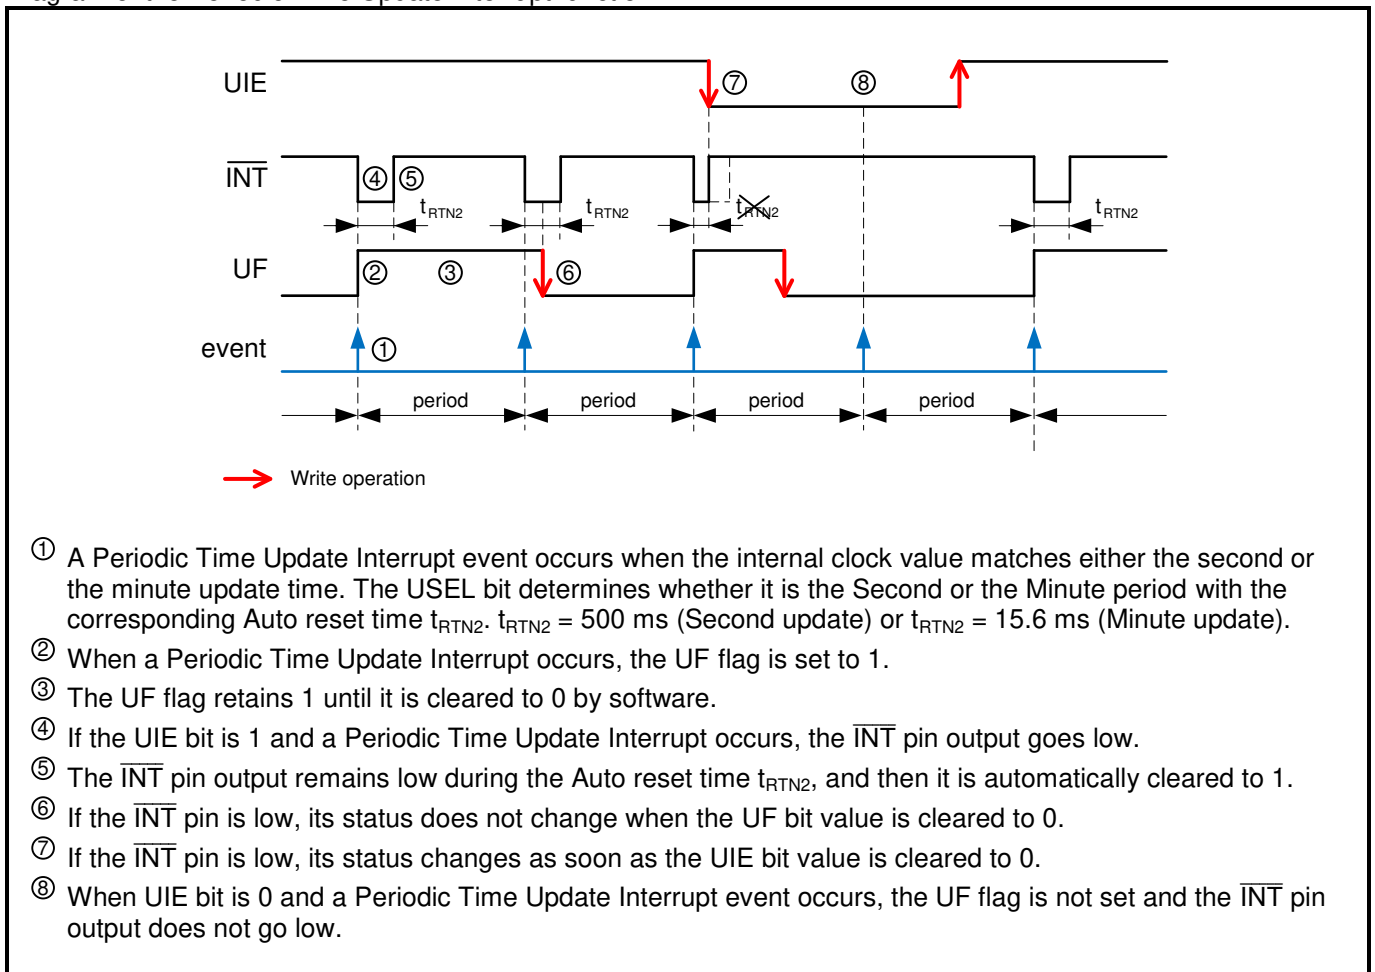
UIE
⑦
⑧
$\overline{INT}$
④
⑤
$t_{RTN2}$
$t_{RTN2}$
$t_{RTN2}$
$t_{RTN2}$
UF
②
③
⑥
event
①
period
period
period
period
Write operation

① A Periodic Time Update Interrupt event occurs when the internal clock value matches either the second or the minute update time. The USEL bit determines whether it is the Second or the Minute period with the corresponding Auto reset time $t_{RTN2}$. $t_{RTN2}$ = 500 ms (Second update) or $t_{RTN2}$ = 15.6 ms (Minute update).

② When a Periodic Time Update Interrupt occurs, the UF flag is set to 1.

③ The UF flag retains 1 until it is cleared to 0 by software.

④ If the UIE bit is 1 and a Periodic Time Update Interrupt occurs, the $\overline{INT}$ pin output goes low.

⑤ The $\overline{INT}$ pin output remains low during the Auto reset time $t_{RTN2}$, and then it is automatically cleared to 1.

⑥ If the $\overline{INT}$ pin is low, its status does not change when the UF bit value is cleared to 0.

⑦ If the $\overline{INT}$ pin is low, its status changes as soon as the UIE bit value is cleared to 0.

⑧ When UIE bit is 0 and a Periodic Time Update Interrupt event occurs, the UF flag is not set and the $\overline{INT}$ pin output does not go low.